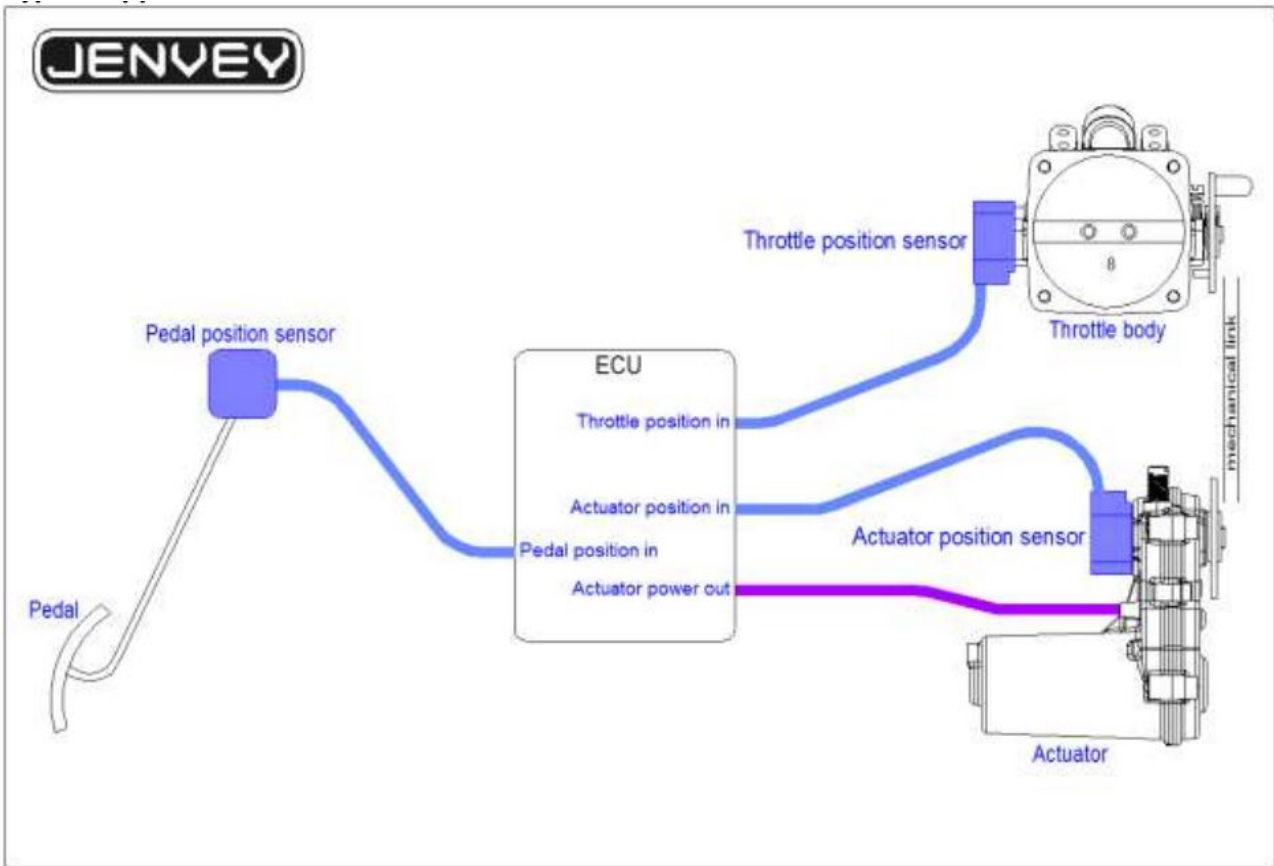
JENVEY

Throttle position sensor

8

Throttle body

Pedal position sensor

ECU

Throttle position in

mechanical link

Actuator position in

Actuator position sensor

Pedal position in

Actuator power out

Pedal

Actuator